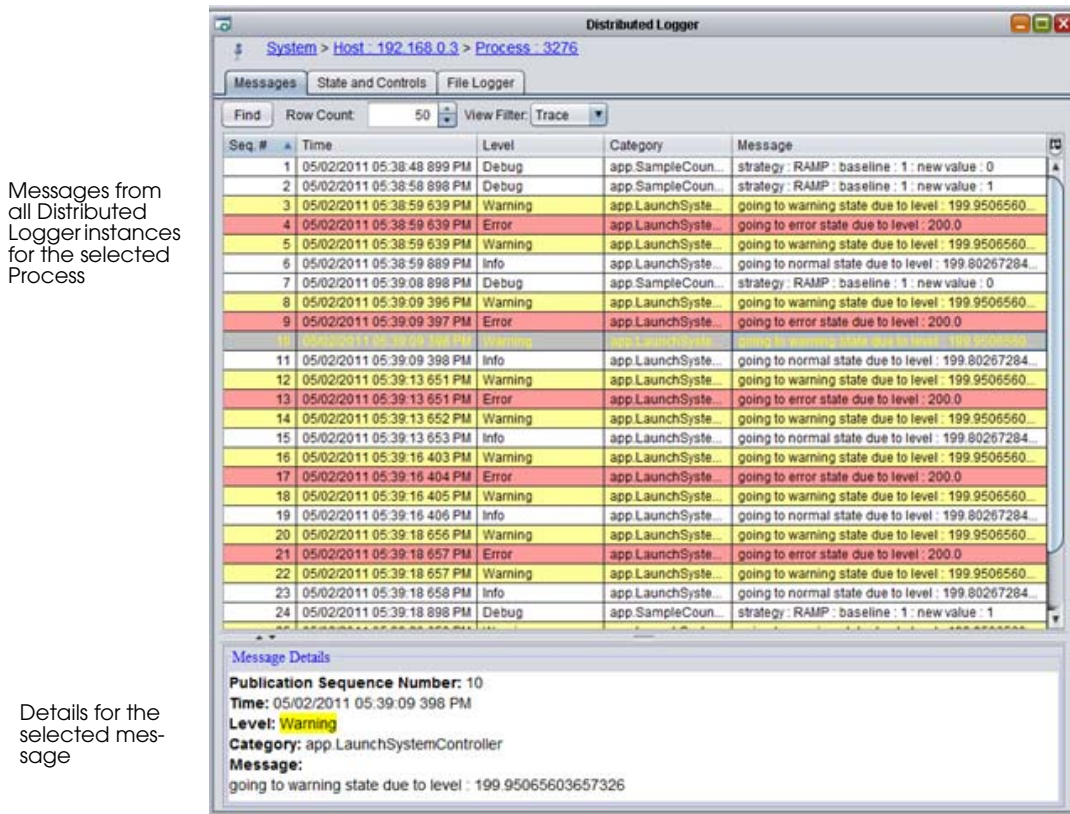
Messages from all Distributed Logger instances for the selected Process

Details for the selected message

Distributed Logger

System > Host : 192.168.0.3 > Process : 3276

Messages | State and Controls | File Logger

Find | Row Count: 50 | View Filter: Trace

| Seq. # | Time | Level | Category | Message |
|---|---|---|---|---|
| 1 | 05/02/2011 05:38:48 899 PM | Debug | app.SampleCoun... | strategy : RAMP : baseline : 1 : new value : 0 |
| 2 | 05/02/2011 05:38:58 898 PM | Debug | app.SampleCoun... | strategy : RAMP : baseline : 1 : new value : 1 |
| 3 | 05/02/2011 05:38:59 639 PM | Warning | app.LaunchSyste... | going to warning state due to level : 199.9506560... |
| 4 | 05/02/2011 05:38:59 639 PM | Error | app.LaunchSyste... | going to error state due to level : 200.0 |
| 5 | 05/02/2011 05:38:59 639 PM | Warning | app.LaunchSyste... | going to warning state due to level : 199.9506560... |
| 6 | 05/02/2011 05:38:59 889 PM | Info | app.LaunchSyste... | going to normal state due to level : 199.80267284... |
| 7 | 05/02/2011 05:39:08 898 PM | Debug | app.SampleCoun... | strategy : RAMP : baseline : 1 : new value : 0 |
| 8 | 05/02/2011 05:39:09 396 PM | Warning | app.LaunchSyste... | going to warning state due to level : 199.9506560... |
| 9 | 05/02/2011 05:39:09 397 PM | Error | app.LaunchSyste... | going to error state due to level : 200.0 |
| 10 | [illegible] | Warning | app.LaunchSyste... | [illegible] |
| 11 | 05/02/2011 05:39:09 398 PM | Info | app.LaunchSyste... | going to normal state due to level : 199.80267284... |
| 12 | 05/02/2011 05:39:13 651 PM | Warning | app.LaunchSyste... | going to warning state due to level : 199.9506560... |
| 13 | 05/02/2011 05:39:13 651 PM | Error | app.LaunchSyste... | going to error state due to level : 200.0 |
| 14 | 05/02/2011 05:39:13 652 PM | Warning | app.LaunchSyste... | going to warning state due to level : 199.9506560... |
| 15 | 05/02/2011 05:39:13 653 PM | Info | app.LaunchSyste... | going to normal state due to level : 199.80267284... |
| 16 | 05/02/2011 05:39:16 403 PM | Warning | app.LaunchSyste... | going to warning state due to level : 199.9506560... |
| 17 | 05/02/2011 05:39:16 404 PM | Error | app.LaunchSyste... | going to error state due to level : 200.0 |
| 18 | 05/02/2011 05:39:16 405 PM | Warning | app.LaunchSyste... | going to warning state due to level : 199.9506560... |
| 19 | 05/02/2011 05:39:16 406 PM | Info | app.LaunchSyste... | going to normal state due to level : 199.80267284... |
| 20 | 05/02/2011 05:39:18 656 PM | Warning | app.LaunchSyste... | going to warning state due to level : 199.9506560... |
| 21 | 05/02/2011 05:39:18 657 PM | Error | app.LaunchSyste... | going to error state due to level : 200.0 |
| 22 | 05/02/2011 05:39:18 657 PM | Warning | app.LaunchSyste... | going to warning state due to level : 199.9506560... |
| 23 | 05/02/2011 05:39:18 658 PM | Info | app.LaunchSyste... | going to normal state due to level : 199.80267284... |
| 24 | 05/02/2011 05:39:18 898 PM | Debug | app.SampleCoun... | strategy : RAMP : baseline : 1 : new value : 1 |

Message Details

Publication Sequence Number: 10
Time: 05/02/2011 05:39:09 398 PM
Level: Warning
Category: app.LaunchSystemController
Message:
going to warning state due to level : 199.95065603657326